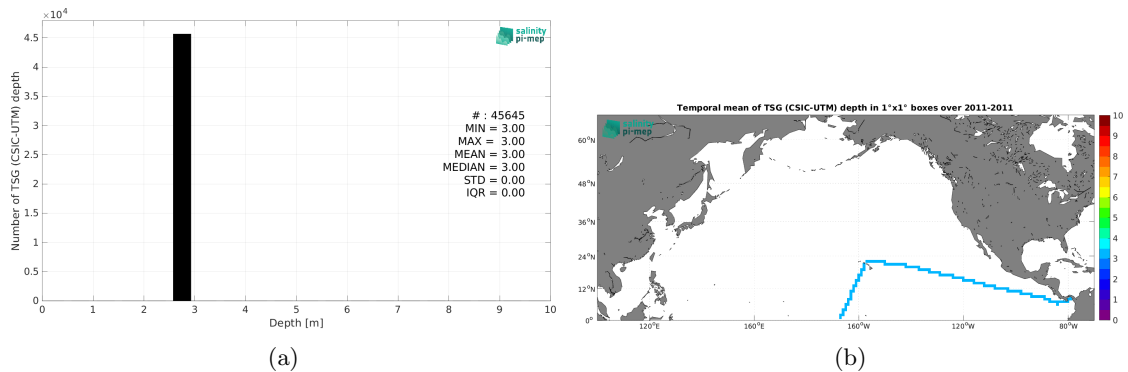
$\times 10^4$

4.5
4
3.5
3
2.5
2
1.5
1
0.5
0

Number of TSG (CSIC-UTM) depth

salinity pi-mep

# : 45645
MIN = 3.00
MAX = 3.00
MEAN = 3.00
MEDIAN = 3.00
STD = 0.00
IQR = 0.00

0 1 2 3 4 5 6 7 8 9 10

Depth [m]

(a)

Temporal mean of TSG (CSIC-UTM) depth in 1°x1° boxes over 2011-2011

salinity pi-mep

60°N
48°N
36°N
24°N
12°N
0°

120°E 160°E 160°W 120°W 80°W

10
9
8
7
6
5
4
3
2
1
0

(b)